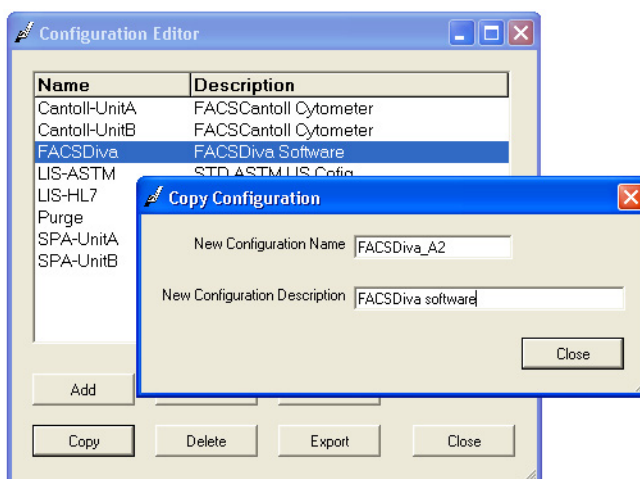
Configuration Editor

| Name | Description |
|---|---|
| Cantoll-UnitA | FACSCantoll Cytometer |
| Cantoll-UnitB | FACSCantoll Cytometer |
| FACSDiva | FACSDiva Software |
| LIS-ASTM | STD ASTM LIS Cofig |
| LIS-HL7 | |
| Purge | |
| SPA-UnitA | |
| SPA-UnitB | |

Copy Configuration

New Configuration Name FACSDiva_A2

New Configuration Description FACSDiva software

Close

Add

Copy Delete Export Close